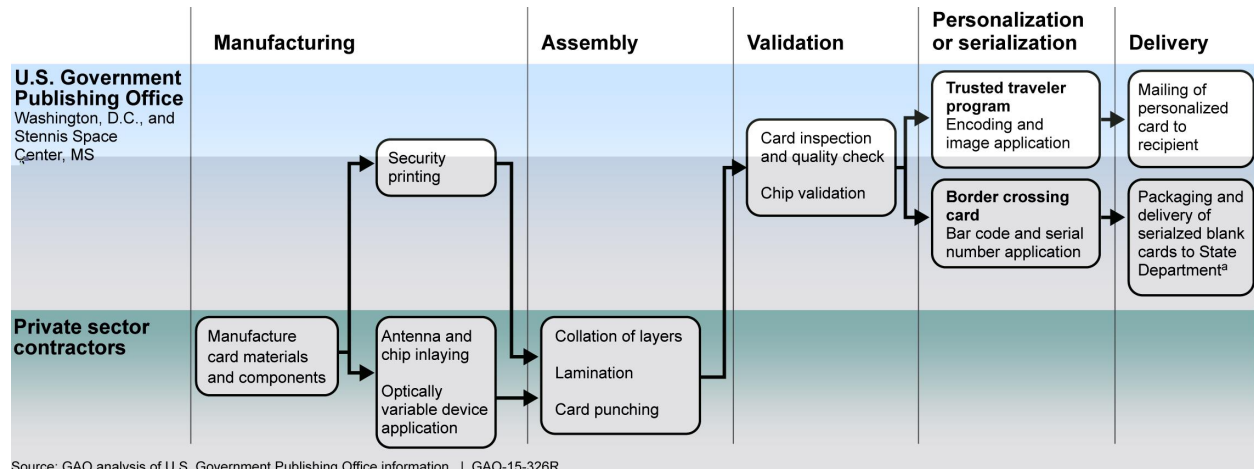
Manufacturing

Assembly

Validation

Personalization or serialization

Delivery

U.S. Government Publishing Office
Washington, D.C., and Stennis Space Center, MS

Security printing

Card inspection and quality check

Chip validation

Trusted traveler program
Encoding and image application

Mailing of personalized card to recipient

Border crossing card
Bar code and serial number application

Packaging and delivery of serialzed blank cards to State Department$^a$

Private sector contractors

Manufacture card materials and components

Antenna and chip inlaying

Optically variable device application

Collation of layers

Lamination

Card punching

Source: GAO analysis of U.S. Government Publishing Office information. | GAO-15-326R